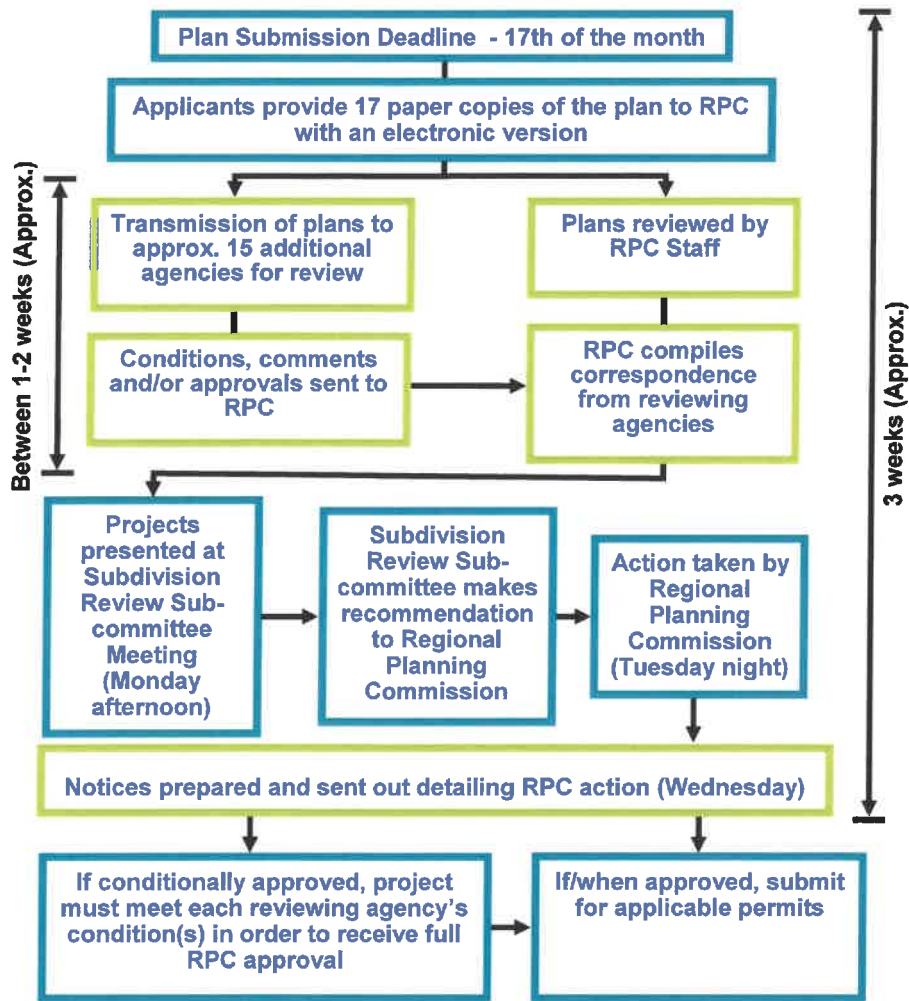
Plan Submission Deadline - 17th of the month

Applicants provide 17 paper copies of the plan to RPC with an electronic version

Between 1-2 weeks (Approx.)

Transmission of plans to approx. 15 additional agencies for review

Plans reviewed by RPC Staff

Conditions, comments and/or approvals sent to RPC

RPC compiles correspondence from reviewing agencies

Projects presented at Subdivision Review Subcommittee Meeting (Monday afternoon)

Subdivision Review Subcommittee makes recommendation to Regional Planning Commission

Action taken by Regional Planning Commission (Tuesday night)

3 weeks (Approx.)

Notices prepared and sent out detailing RPC action (Wednesday)

If conditionally approved, project must meet each reviewing agency's condition(s) in order to receive full RPC approval

If/when approved, submit for applicable permits